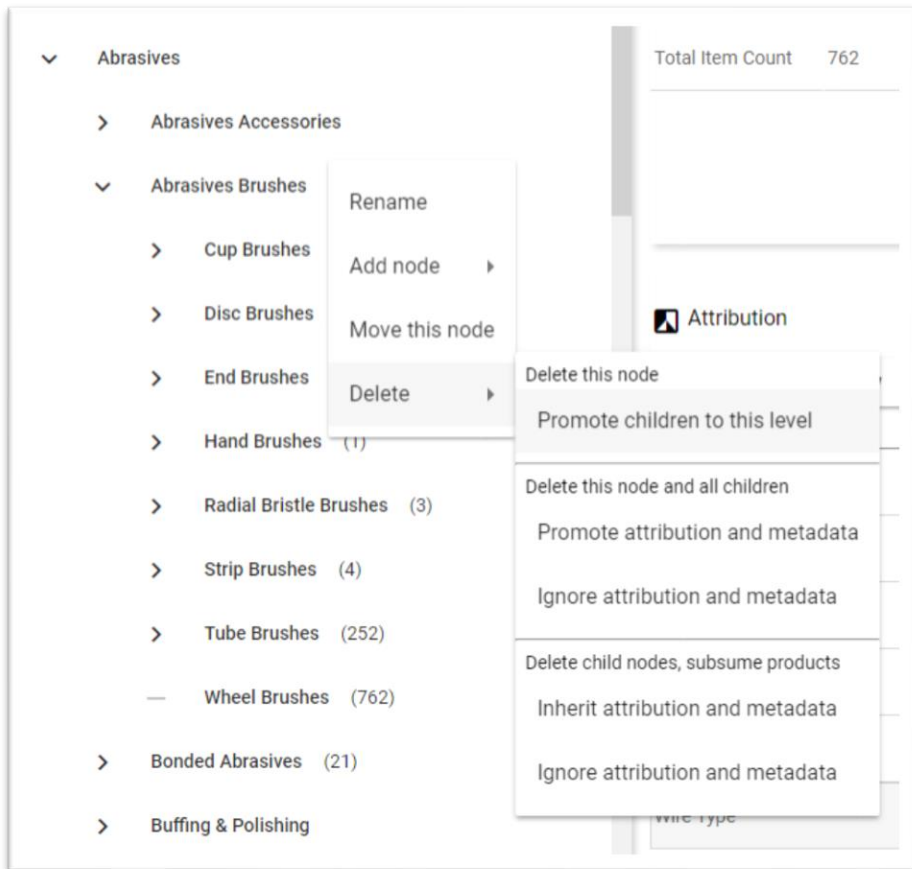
Abrasives

Abrasives Accessories

Abrasives Brushes

Cup Brushes

Disc Brushes

End Brushes

Hand Brushes (1)

Radial Bristle Brushes (3)

Strip Brushes (4)

Tube Brushes (252)

Wheel Brushes (762)

Bonded Abrasives (21)

Buffing & Polishing

Rename

Add node

Move this node

Delete

Delete this node

Promote children to this level

Delete this node and all children

Promote attribution and metadata

Ignore attribution and metadata

Delete child nodes, subsume products

Inherit attribution and metadata

Ignore attribution and metadata

Total Item Count 762

Attribution

Wire Type